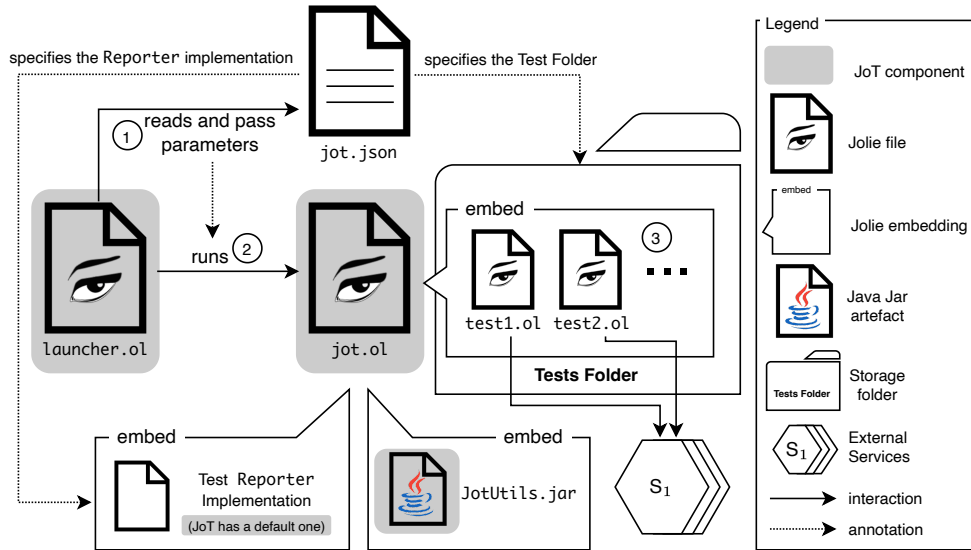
specifies the Reporter implementation

specifies the Test Folder

jot.json

1 reads and pass parameters

runs 2

launcher.ol

jot.ol

embed

test1.ol

test2.ol

3

...

Tests Folder

embed

Test Reporter Implementation

(JoT has a default one)

embed

JotUtils.jar

$S_1$

Legend

JoT component

Jolie file

embed

Jolie embedding

Java Jar artefact

Tests Folder

Storage folder

$S_1$

External Services

interaction

annotation